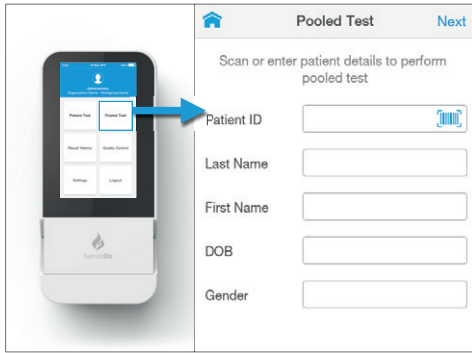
Administrator
Patient Test
Pooled Test
Result History
Quality Control
Settings
Logout
LumiraDx

Pooled Test
Next

Scan or enter patient details to perform pooled test

Patient ID

Last Name

First Name

DOB

Gender